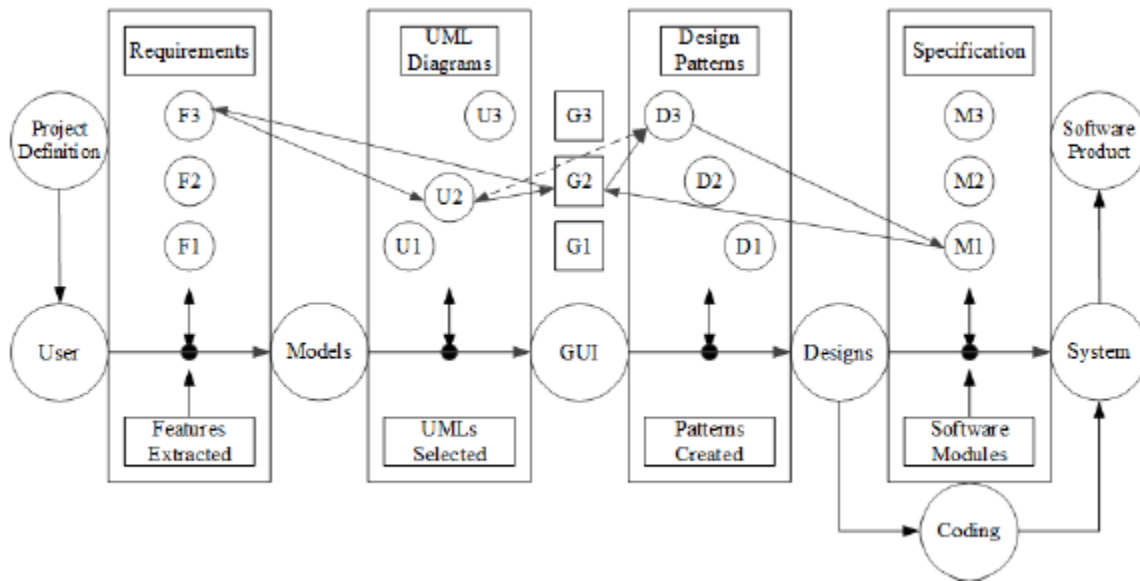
Requirements

UML Diagrams

Design Patterns

Specification

Project Definition

F3

U3

G3

D3

M3

Software Product

F2

U2

G2

D2

M2

F1

U1

G1

D1

M1

User

Models

GUI

Designs

System

Features Extracted

UMLs Selected

Patterns Created

Software Modules

Coding